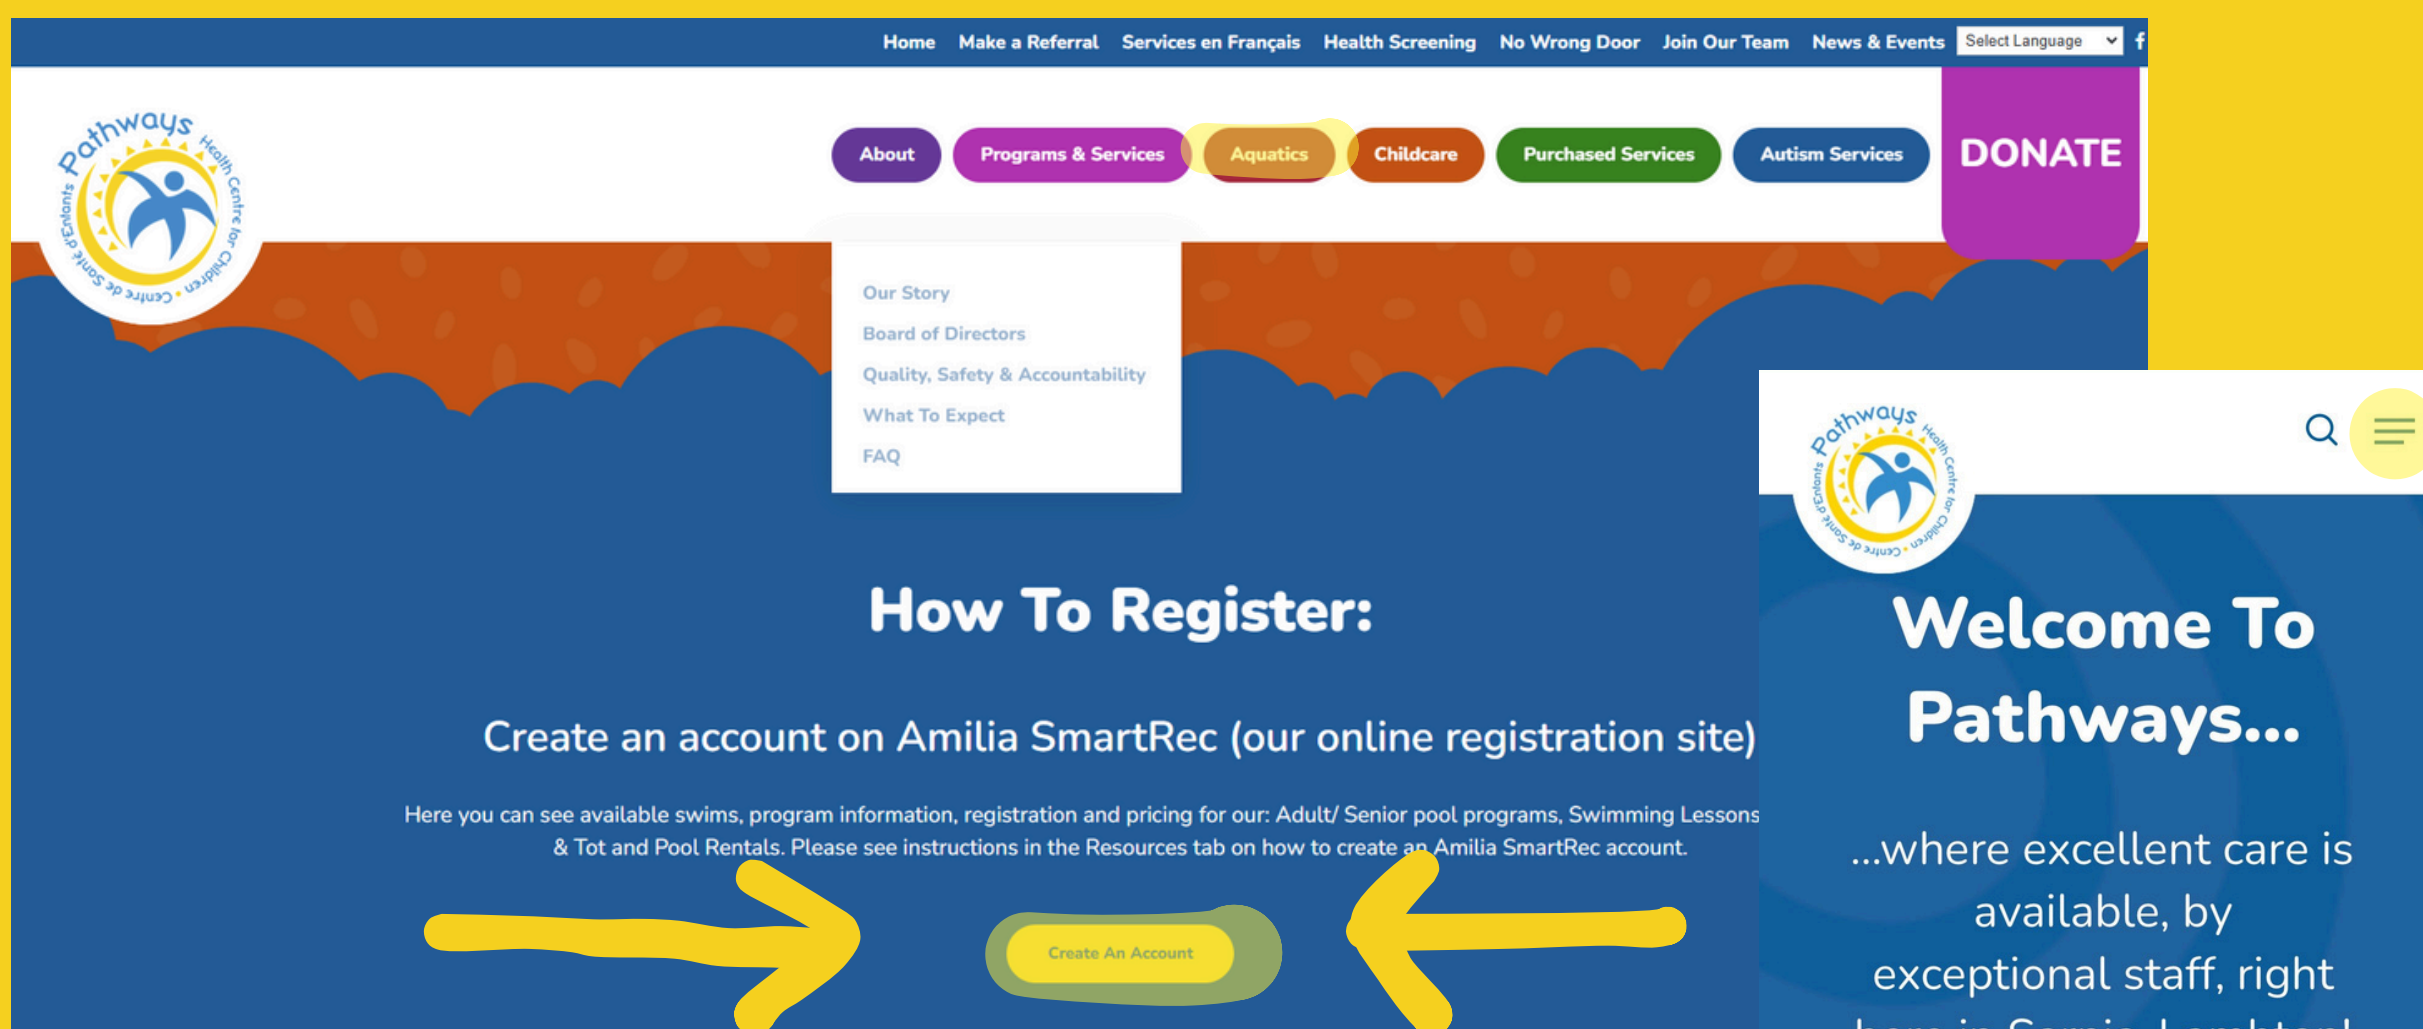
Home Make a Referral Services en Français Health Screening No Wrong Door Join Our Team News & Events Select Language

Pathways Health Centre for Children • Centre de Santé d'Enfants

About Programs & Services Aquatics Childcare Purchased Services Autism Services DONATE

Our Story
Board of Directors
Quality, Safety & Accountability
What To Expect
FAQ

How To Register:

Create an account on Amilia SmartRec (our online registration site)

Here you can see available swims, program information, registration and pricing for our: Adult/ Senior pool programs, Swimming Lessons & Tot and Pool Rentals. Please see instructions in the Resources tab on how to create an Amilia SmartRec account.

Create An Account

Pathways Health Centre for Children • Centre de Santé d'Enfants

Welcome To Pathways...

...where excellent care is available, by exceptional staff, right

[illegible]